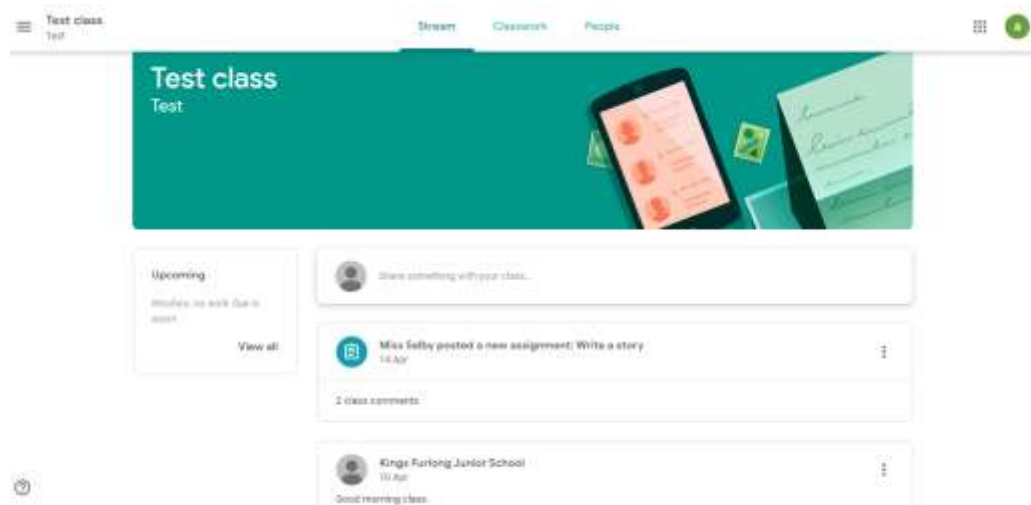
Test class
Test

Stream Classwork People

A

Test class
Test

Upcoming

Woohoo, no work due in soon!

View all

Share something with your class...

Miss Selby posted a new assignment: Write a story
14 Apr

2 class comments

Kings Furlong Junior School
10 Apr

Good morning class